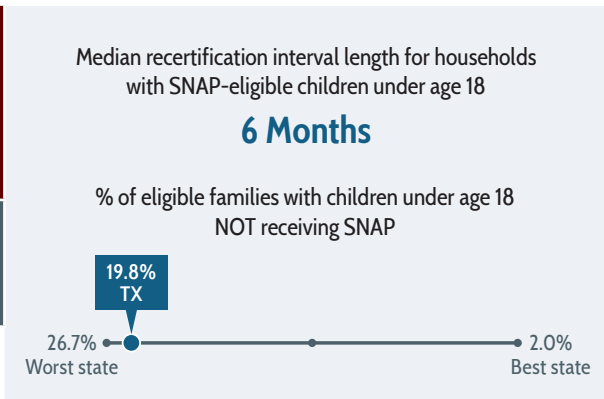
Median recertification interval length for households with SNAP-eligible children under age 18

6 Months

% of eligible families with children under age 18 NOT receiving SNAP

19.8%
TX

26.7%
Worst state

2.0%
Best state